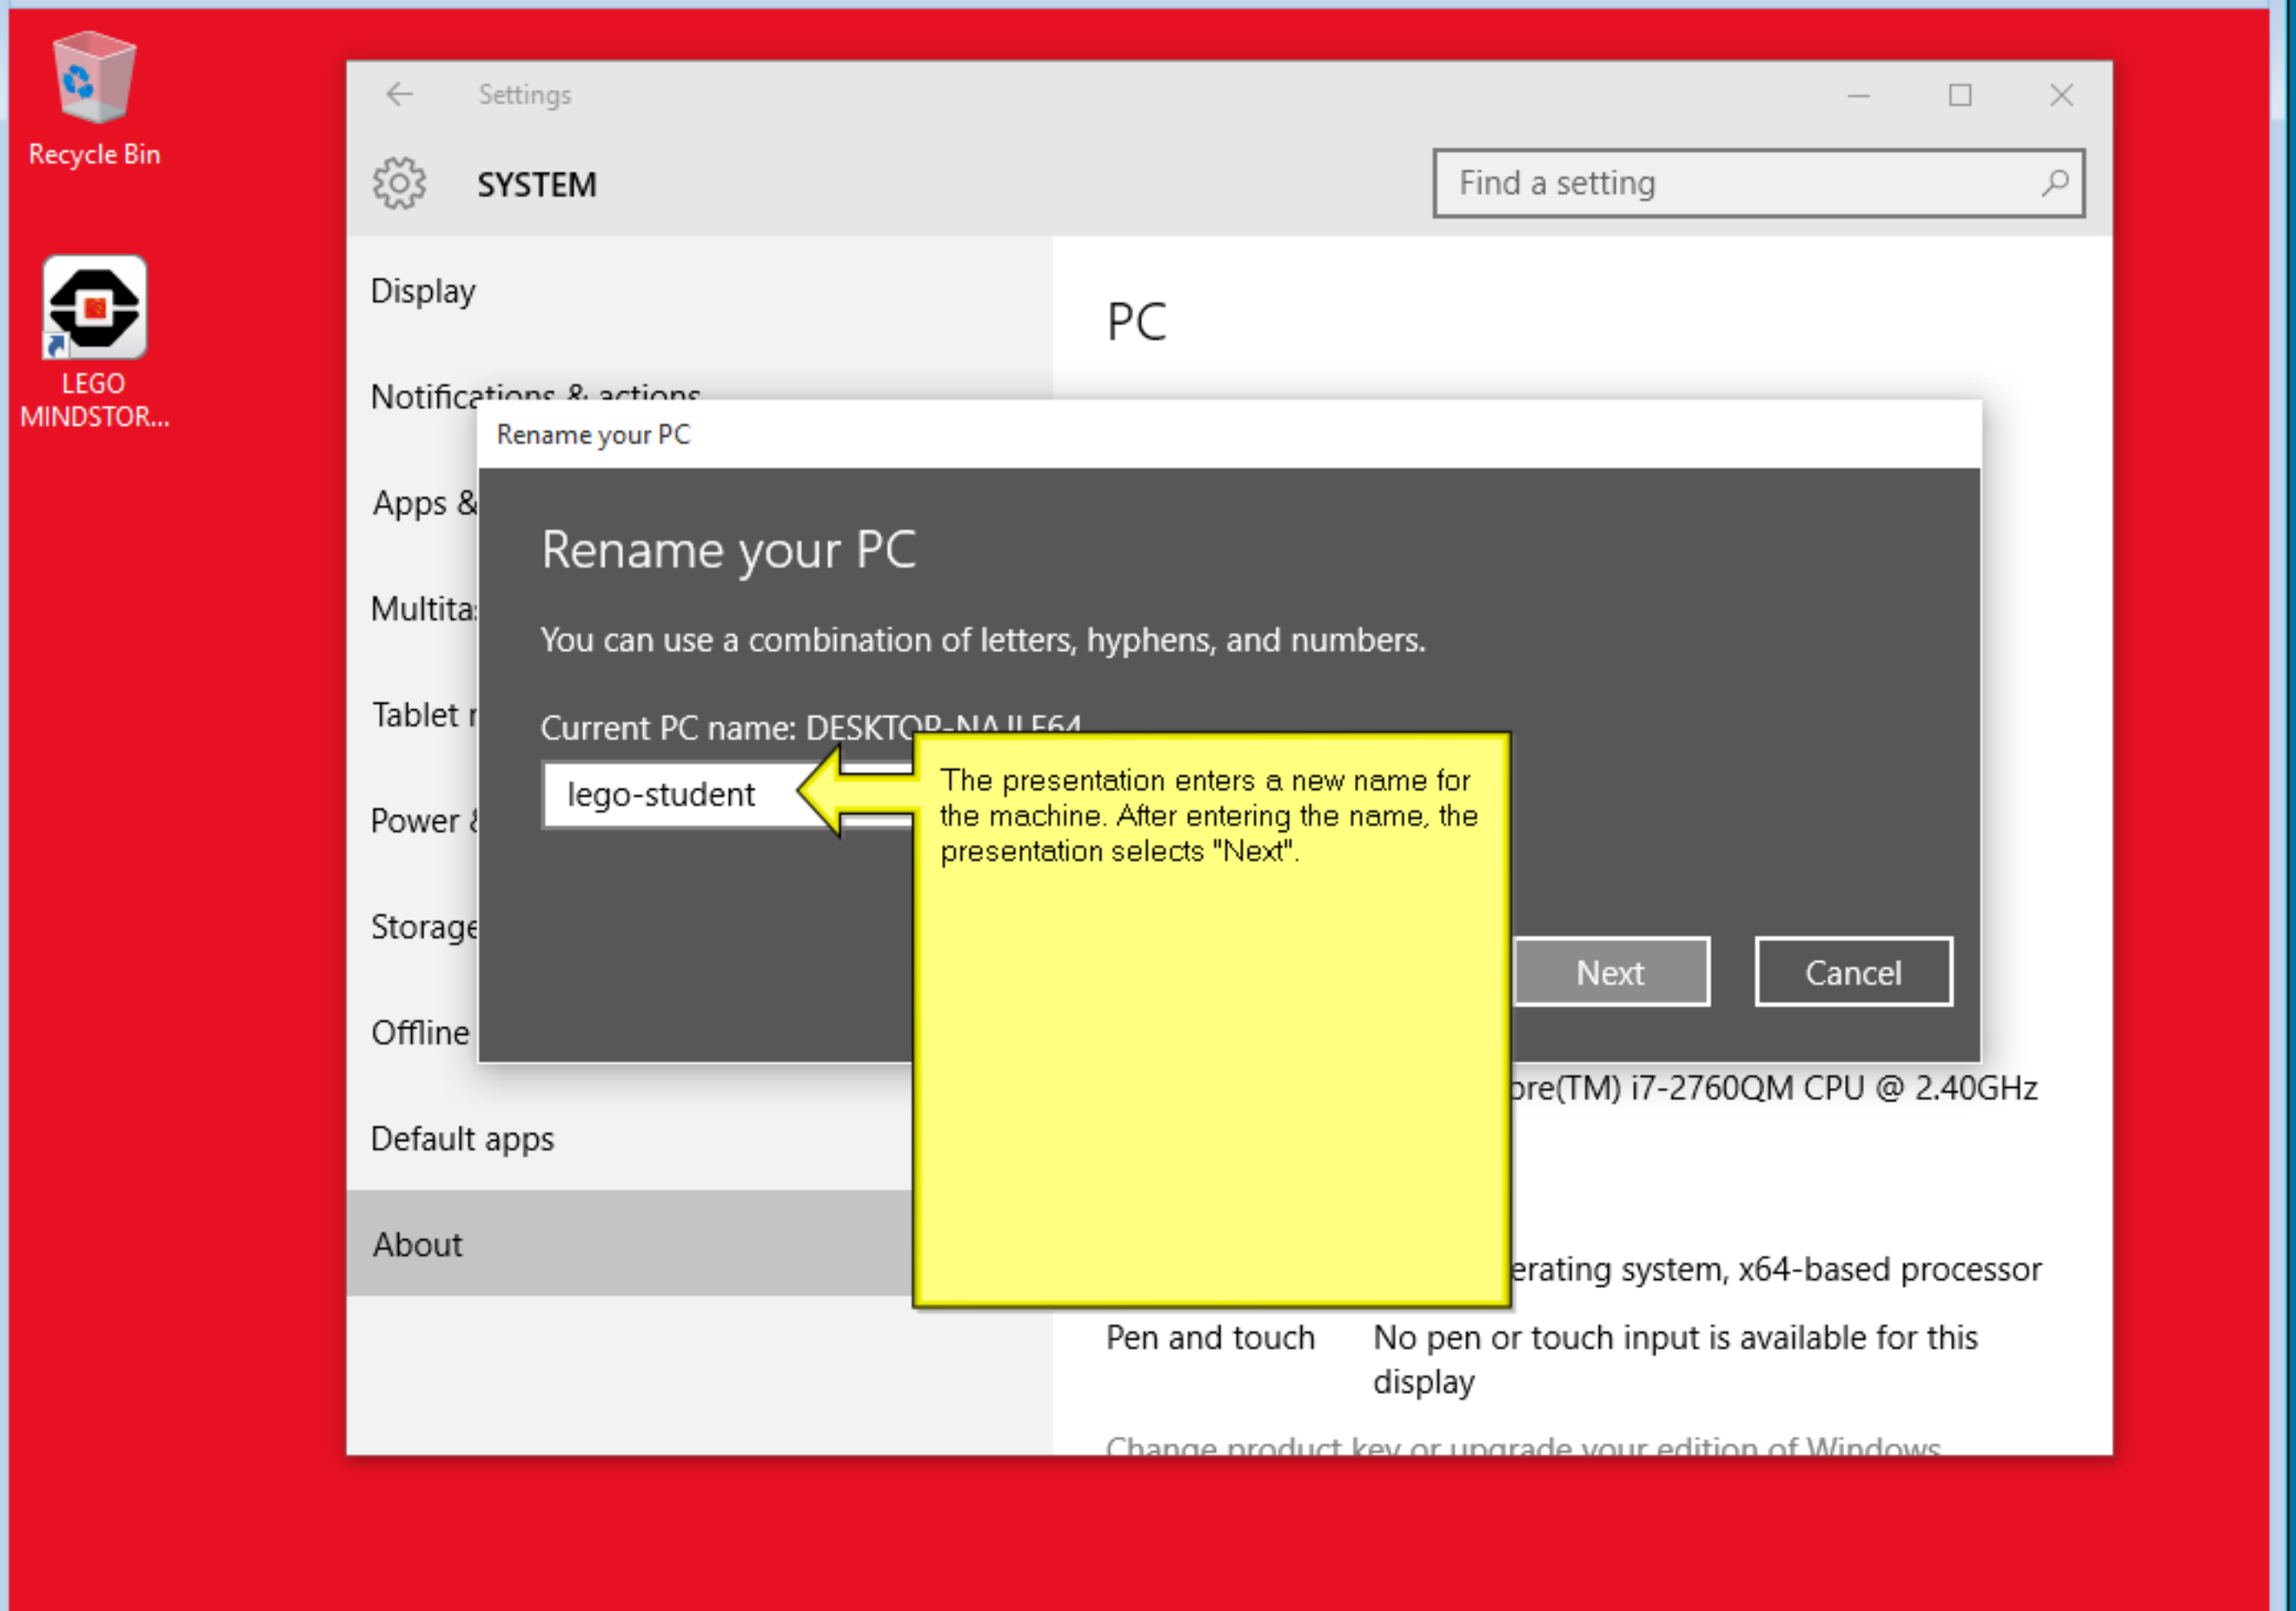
Recycle Bin

LEGO MINDSTOR...

Settings

SYSTEM

Find a setting

Display

Notifications & actions

Apps &

Multita

Tablet r

Power &

Storage

Offline

Default apps

About

PC

Rename your PC

Rename your PC

You can use a combination of letters, hyphens, and numbers.

Current PC name: DESKTOP-NA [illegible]

lego-student

The presentation enters a new name for the machine. After entering the name, the presentation selects "Next".

Next

Cancel

ore(TM) i7-2760QM CPU @ 2.40GHz

erating system, x64-based processor

Pen and touch

No pen or touch input is available for this display

Change product key or upgrade your edition of Windows